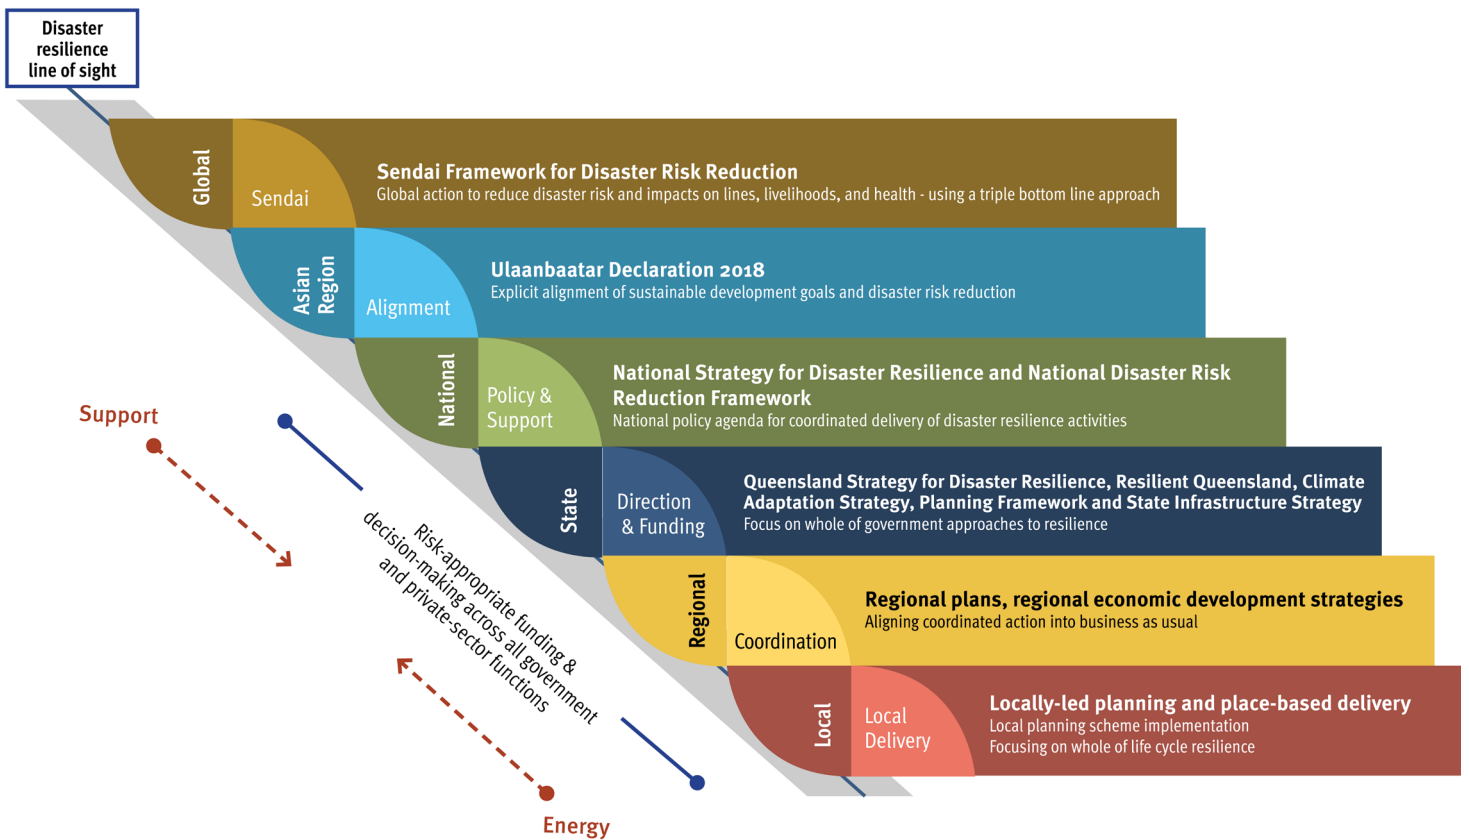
Disaster resilience line of sight

Global

Sendai

Sendai Framework for Disaster Risk Reduction
Global action to reduce disaster risk and impacts on lines, livelihoods, and health - using a triple bottom line approach

Asian Region

Alignment

Ulaanbaatar Declaration 2018
Explicit alignment of sustainable development goals and disaster risk reduction

National

Policy & Support

National Strategy for Disaster Resilience and National Disaster Risk Reduction Framework
National policy agenda for coordinated delivery of disaster resilience activities

State

Direction & Funding

Queensland Strategy for Disaster Resilience, Resilient Queensland, Climate Adaptation Strategy, Planning Framework and State Infrastructure Strategy
Focus on whole of government approaches to resilience

Regional

Coordination

Regional plans, regional economic development strategies
Aligning coordinated action into business as usual

Local

Local Delivery

Locally-led planning and place-based delivery
Local planning scheme implementation
Focusing on whole of life cycle resilience

Support

Risk-appropriate funding & decision-making across all government and private-sector functions

Energy